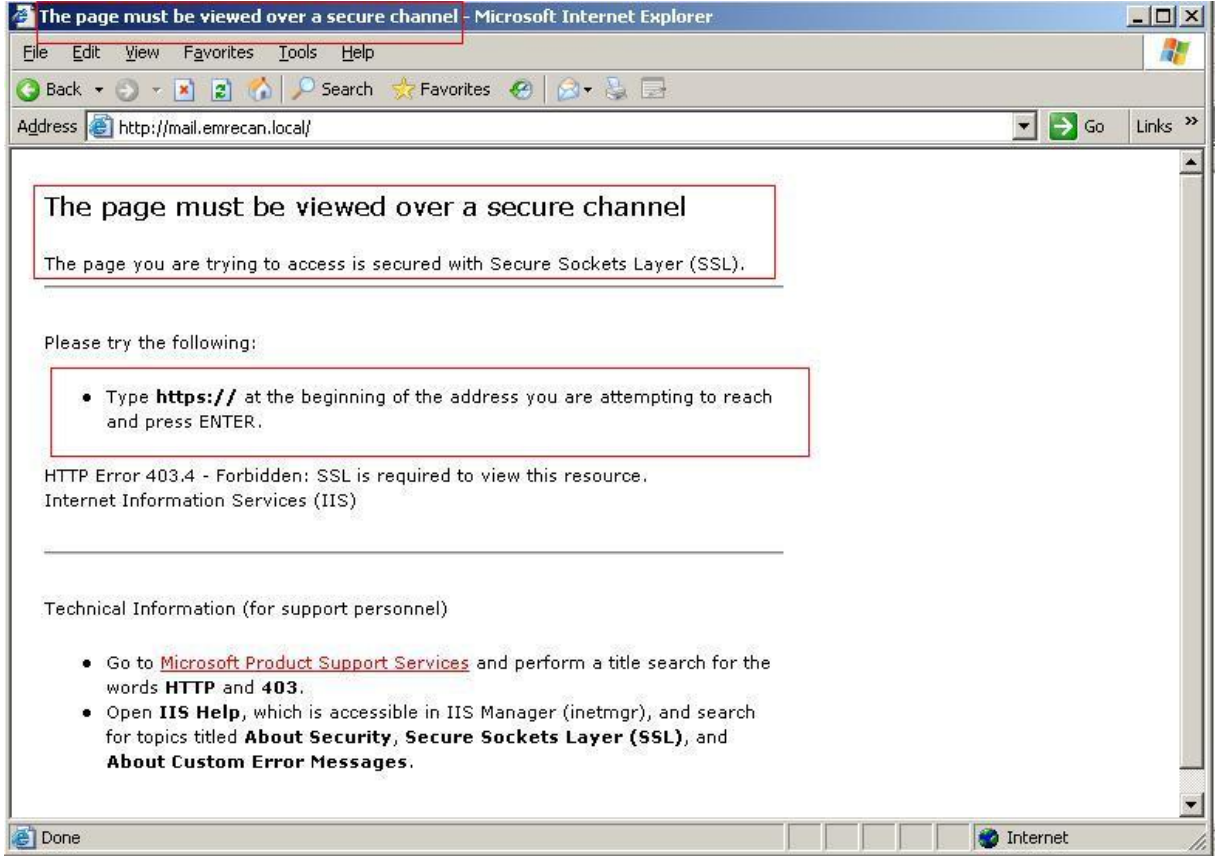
The page must be viewed over a secure channel - Microsoft Internet Explorer

File Edit View Favorites Tools Help

Back Search Favorites

Address http://mail.emrecan.local/ Go Links »

The page must be viewed over a secure channel

The page you are trying to access is secured with Secure Sockets Layer (SSL).

Please try the following:

- Type **https://** at the beginning of the address you are attempting to reach and press ENTER.

HTTP Error 403.4 - Forbidden: SSL is required to view this resource.
Internet Information Services (IIS)

Technical Information (for support personnel)

- Go to Microsoft Product Support Services and perform a title search for the words **HTTP** and **403**.
- Open **IIS Help**, which is accessible in IIS Manager (inetmgr), and search for topics titled **About Security**, **Secure Sockets Layer (SSL)**, and **About Custom Error Messages**.

Done Internet